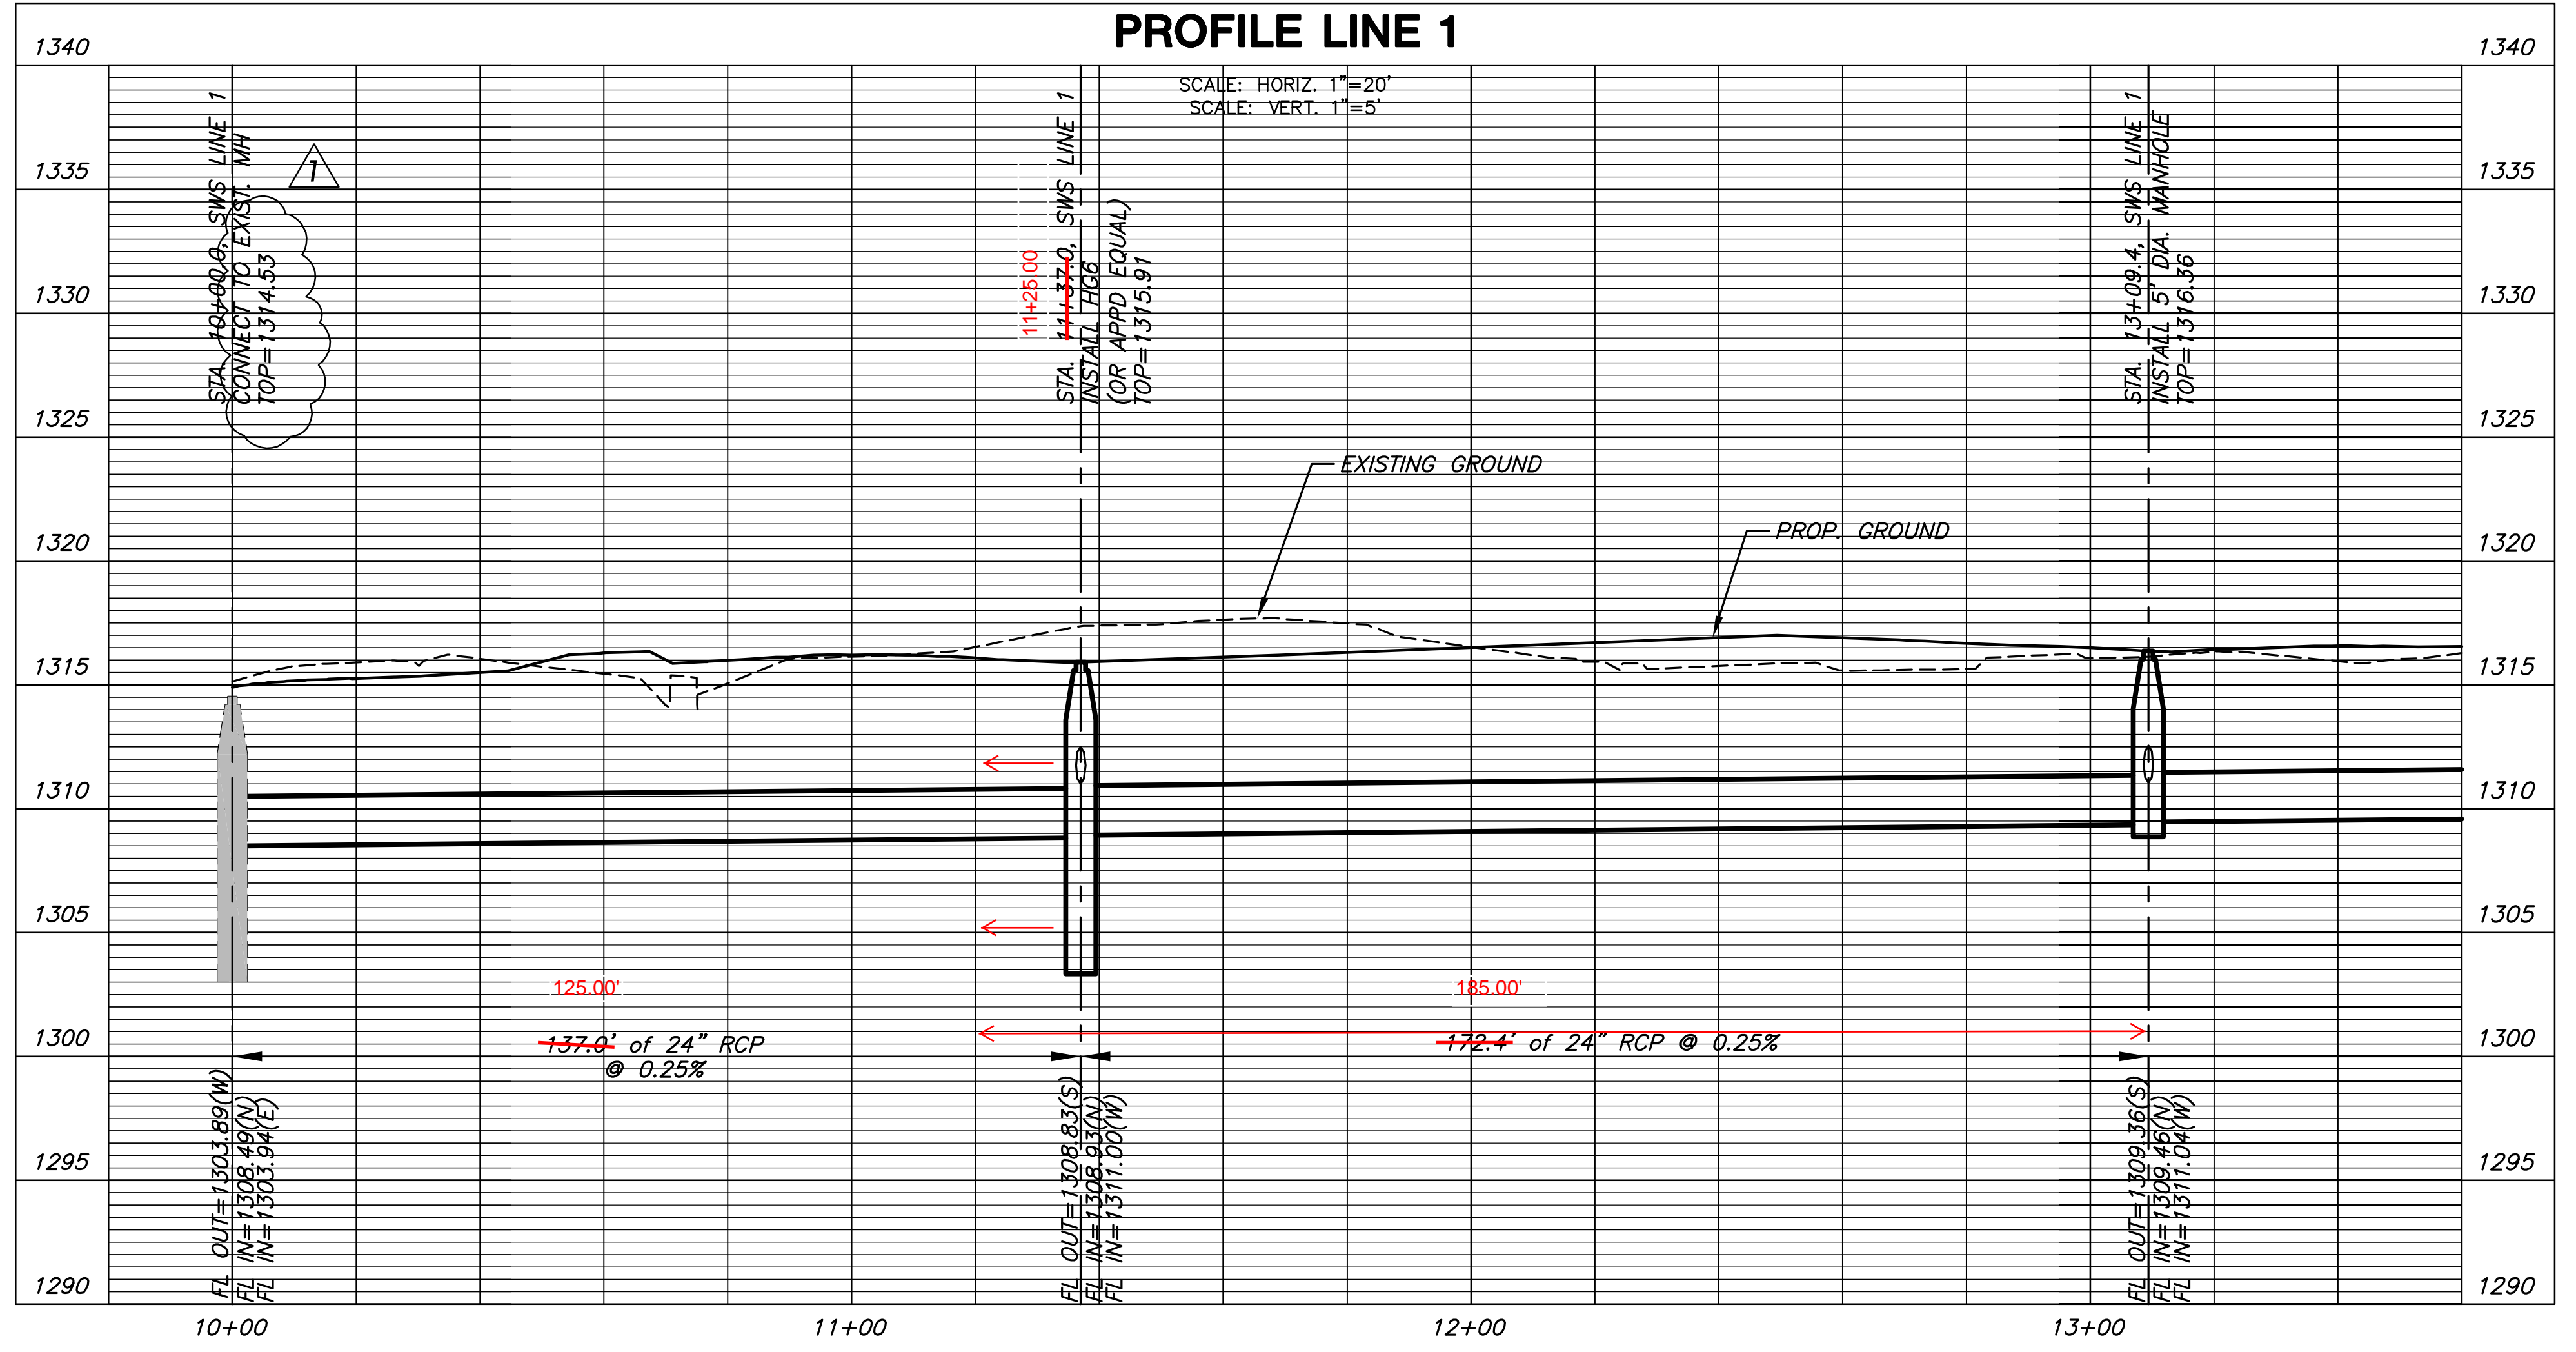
PROFILE LINE 1

SCALE: HORIZ. 1"=20'
SCALE: VERT. 1"=5'

1340
1335
1330
1325
1320
1315
1310
1305
1300
1295
1290

1340
1335
1330
1325
1320
1315
1310
1305
1300
1295
1290

STA. 10+00.0, SWS LINE 1
CONNECT TO EXIST. MH
TOP=1314.53

1

11+25.00
STA. 11+37.0, SWS LINE 1
INSTALL HG6
(OR APPD EQUAL)
TOP=1315.91

STA. 13+09.4, SWS LINE 1
INSTALL 5' DIA. MANHOLE
TOP=1316.36

EXISTING GROUND

PROP. GROUND

125.00'
137.0' of 24" RCP
@ 0.25%

185.00'
172.4' of 24" RCP @ 0.25%

FL OUT=1303.89(W)
FL IN=1308.49(N)
FL IN=1303.94(E)

FL OUT=1308.83(S)
FL IN=1308.93(N)
FL IN=1311.00(W)

FL OUT=1309.36(S)
FL IN=1309.46(N)
FL IN=1311.04(W)

10+00
11+00
12+00
13+00